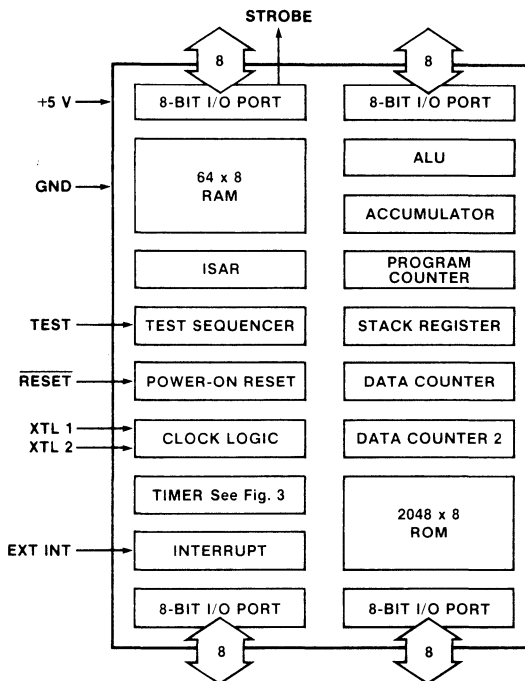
STROBE

8

8

+5 V

8-BIT I/O PORT

8-BIT I/O PORT

GND

64 x 8
RAM

ALU

ACCUMULATOR

ISAR

PROGRAM COUNTER

TEST

TEST SEQUENCER

STACK REGISTER

$\overline{\text{RESET}}$

POWER-ON RESET

DATA COUNTER

XTL 1
XTL 2

CLOCK LOGIC

DATA COUNTER 2

TIMER See Fig. 3

2048 x 8
ROM

EXT INT

INTERRUPT

8-BIT I/O PORT

8-BIT I/O PORT

8

8